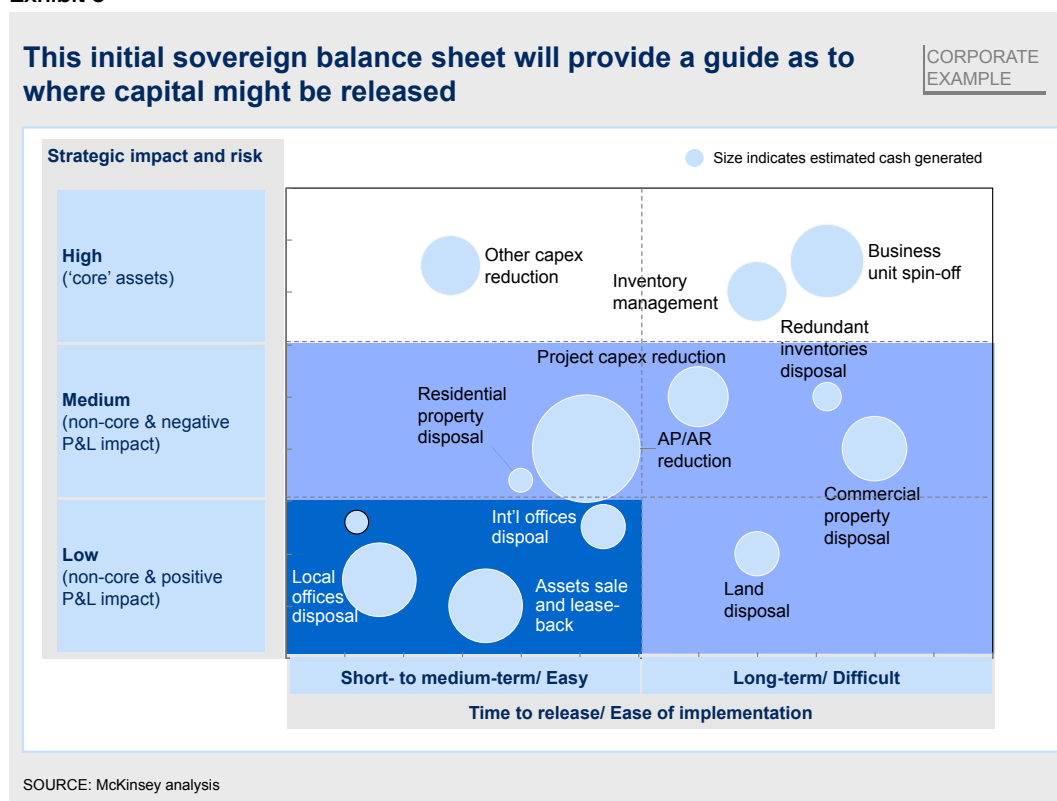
This initial sovereign balance sheet will provide a guide as to where capital might be released

CORPORATE EXAMPLE

Strategic impact and risk

Size indicates estimated cash generated

High
('core' assets)

Medium
(non-core & negative P&L impact)

Low
(non-core & positive P&L impact)

Other capex reduction

Inventory management

Business unit spin-off

Redundant inventories disposal

Project capex reduction

Residential property disposal

AP/AR reduction

Commercial property disposal

Int'l offices dispoal

Local offices disposal

Assets sale and lease-back

Land disposal

Short- to medium-term/ Easy

Long-term/ Difficult

Time to release/ Ease of implementation

SOURCE: McKinsey analysis